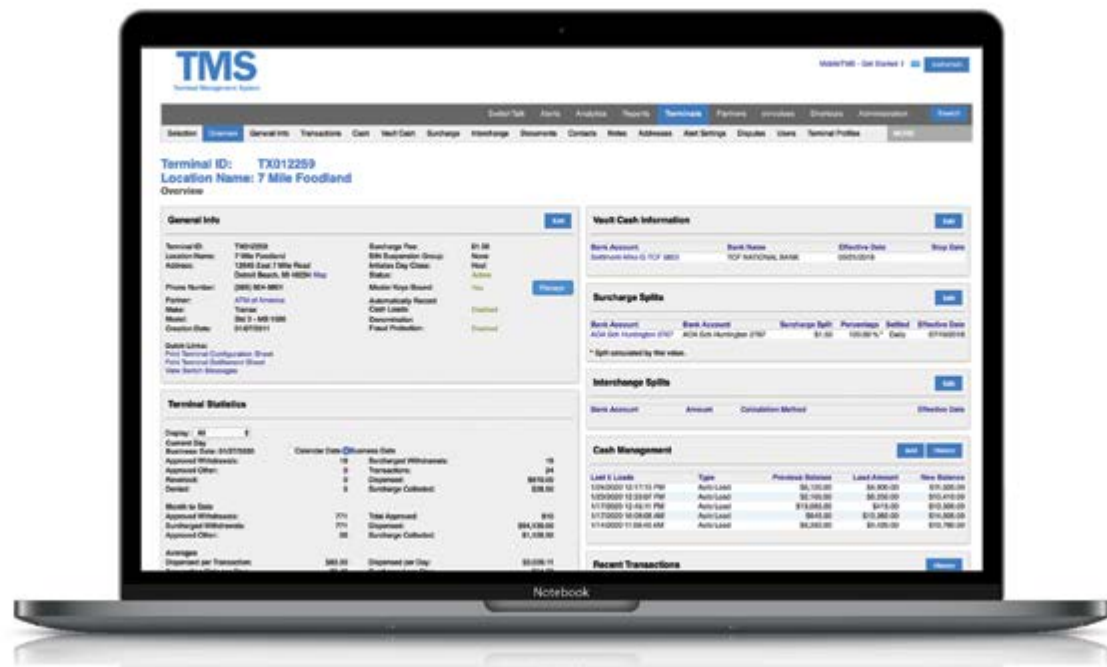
TMS
Terminal Management System

MobileTMS - Get Started !

Switch Talk Alerts Analytics Reports Terminals Partners Invoices Dividends Administration Search

Selection Overview General Info Transactions Cash Vault Cash Surcharge Interchange Documents Contacts Notes Addresses Alert Settings Disputes Users Terminal Profiles MORE

Terminal ID: TX012259
Location Name: 7 Mile Foodland
Overview

General Info
Edit

Terminal ID: TX012259
Location Name: 7 Mile Foodland
Address: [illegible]
Phone Number: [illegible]
Partner: ATM of America
Make: Tranax
Model: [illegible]
Creation Date: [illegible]
Surcharge Fee: $1.50
Bill Suspension Group: None
Initialize Day Close: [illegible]
Status: Active
Master Keys Bound: Yes
Automatically Record Cash Loads: Enabled
Denomination: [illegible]
Fraud Protection: Enabled

Quick Links:
Print Terminal Configuration Sheet
Print Terminal Settlement Sheet
View Switch Messages

Terminal Statistics

Display: All
Current Day
Business Date: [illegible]
Calendar Date Business Date
Approved Withdrawals: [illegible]
Approved Other: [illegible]
Reversed: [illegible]
Denied: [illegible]
Surcharged Withdrawals: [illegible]
Transactions: 24
Dispensed: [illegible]
Surcharge Collected: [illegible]

Month to Date
Approved Withdrawals: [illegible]
Surcharged Withdrawals: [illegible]
Approved Other: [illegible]
Total Approved: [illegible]
Dispensed: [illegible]
Surcharge Collected: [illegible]

Averages
Dispensed per Transaction: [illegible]
Dispensed (per Day): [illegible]

Vault Cash Information
Edit
| Bank Account | Bank Name | Effective Date | Stop Date |
|---|---|---|---|
| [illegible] | TCF NATIONAL BANK | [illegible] | |

Surcharge Splits
Edit
| Bank Account | Bank Account | Surcharge Split | Percentage | Settled | Effective Date |
|---|---|---|---|---|---|
| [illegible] | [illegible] | $1.50 | 100.00% | Daily | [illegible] |

* Split calculated by this value.

Interchange Splits
Edit
| Bank Account | Amount | Calculation Method | Effective Date |
|---|---|---|---|

Cash Management
Add History
| Last 5 Loads | Type | Previous Balance | Load Amount | New Balance |
|---|---|---|---|---|
| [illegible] | Auto Load | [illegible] | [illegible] | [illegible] |
| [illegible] | Auto Load | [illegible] | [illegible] | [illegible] |
| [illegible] | Auto Load | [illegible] | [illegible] | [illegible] |
| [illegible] | Auto Load | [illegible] | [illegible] | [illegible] |
| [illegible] | Auto Load | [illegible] | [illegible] | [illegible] |

Recent Transactions

Notebook